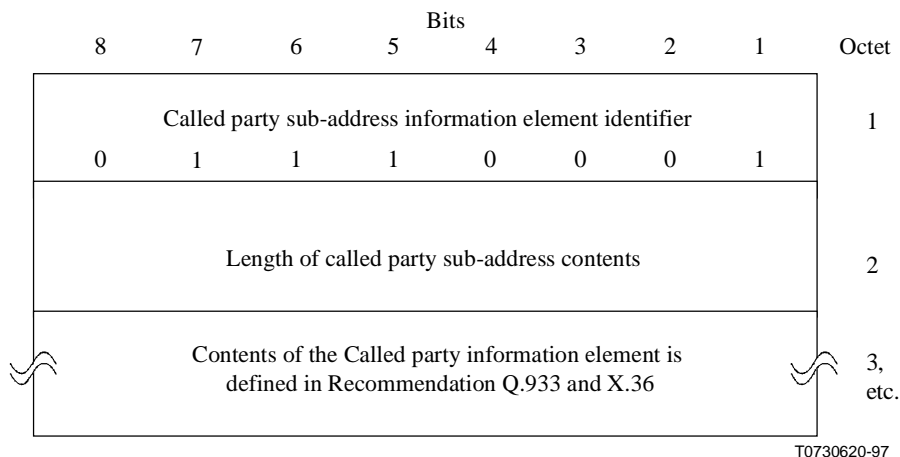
Bits

| 8 | 7 | 6 | 5 | 4 | 3 | 2 | 1 | Octet |
|---|---|---|---|---|---|---|---|---|
| Called party sub-address information element identifier | | | | | | | | 1 |
| 0 | 1 | 1 | 1 | 0 | 0 | 0 | 1 | |
| Length of called party sub-address contents | | | | | | | | 2 |
| Contents of the Called party information element is defined in Recommendation Q.933 and X.36 | | | | | | | | 3, etc. |

T0730620-97